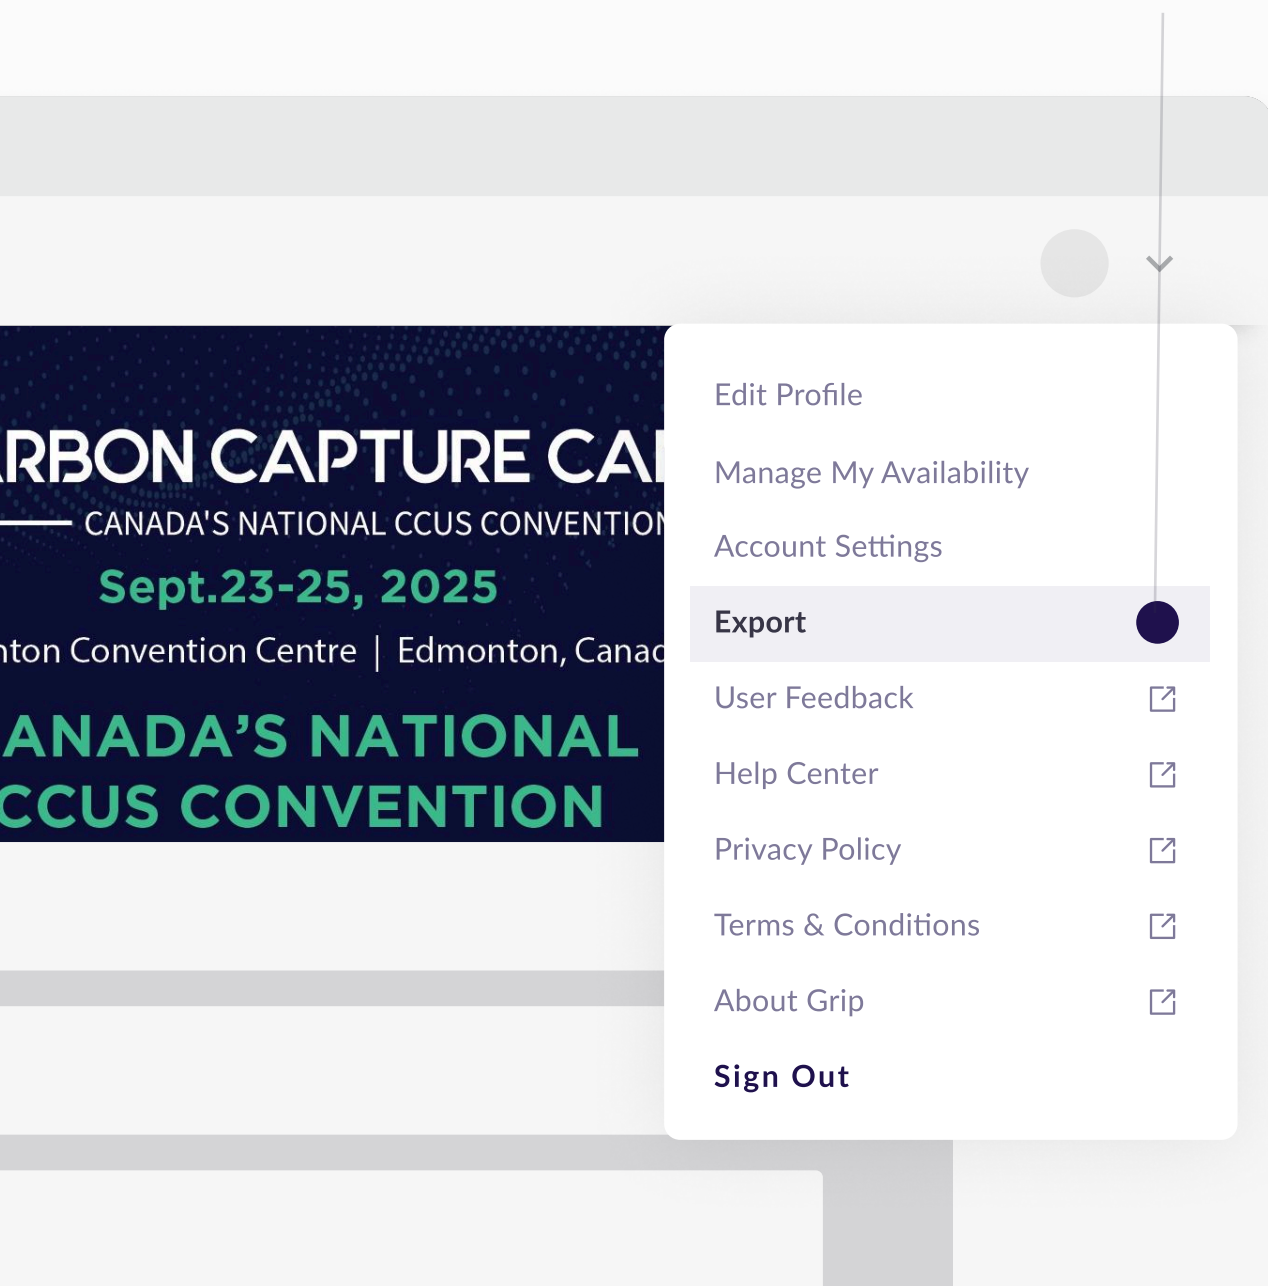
RBON CAPTURE CA
CANADA'S NATIONAL CCUS CONVENTIO
Sept.23-25, 2025
nton Convention Centre | Edmonton, Canac
ANADA'S NATIONAL
CCUS CONVENTION

Edit Profile
Manage My Availability
Account Settings
Export
User Feedback
Help Center
Privacy Policy
Terms & Conditions
About Grip
Sign Out